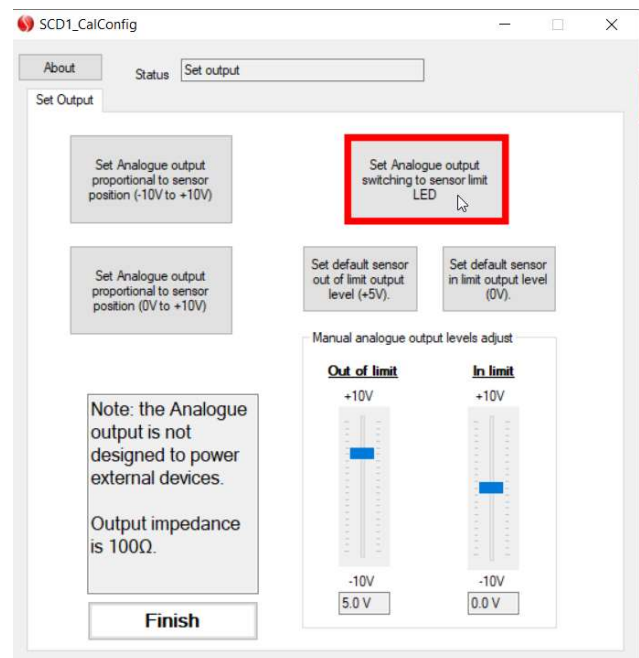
SCD1_CalConfig

About

Status Set output

Set Output

Set Analogue output proportional to sensor position (-10V to +10V)

Set Analogue output switching to sensor limit LED

Set Analogue output proportional to sensor position (0V to +10V)

Set default sensor out of limit output level (+5V).

Set default sensor in limit output level (0V).

Manual analogue output levels adjust

Out of limit

In limit

+10V

+10V

Note: the Analogue output is not designed to power external devices.

Output impedance is 100Ω.

-10V

-10V

5.0 V

0.0 V

Finish